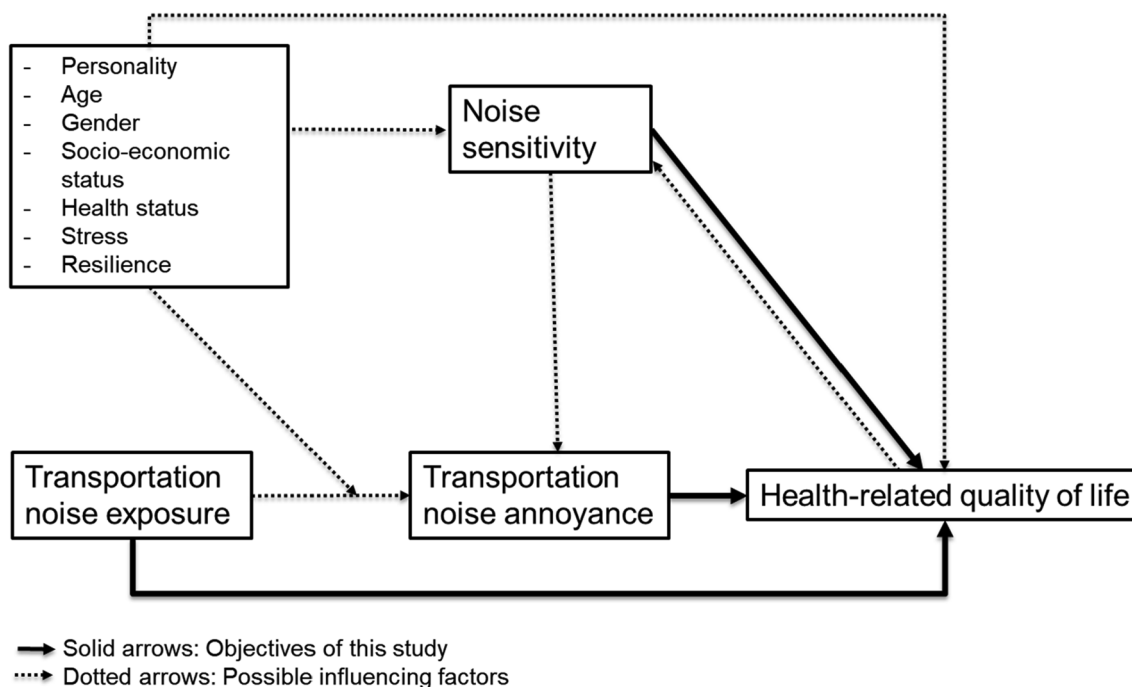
- Personality
- Age
- Gender
- Socio-economic status
- Health status
- Stress
- Resilience

Noise sensitivity

Transportation noise exposure

Transportation noise annoyance

Health-related quality of life

Solid arrows: Objectives of this study
Dotted arrows: Possible influencing factors